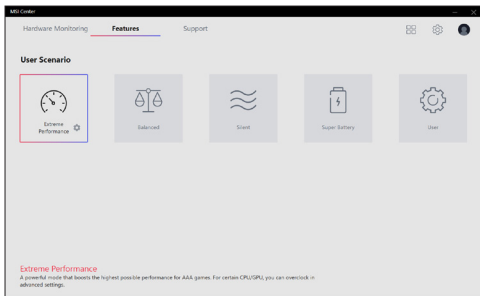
MSI Center

Hardware Monitoring
Features
Support

User Scenario

Extreme Performance
Balanced
Silent
Super Battery
User

Extreme Performance
A powerful mode that boosts the highest possible performance for AAA games. For certain CPU/GPU, you can overclock in advanced settings.